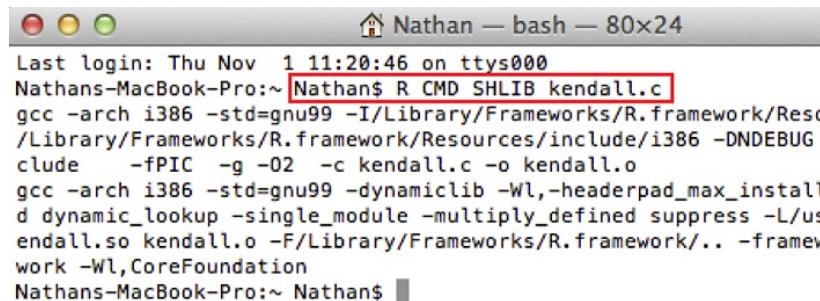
Nathan — bash — 80×24

Last login: Thu Nov  1 11:20:46 on ttys000
Nathans-MacBook-Pro:~ Nathan$ R CMD SHLIB kendall.c
gcc -arch i386 -std=gnu99 -I/Library/Frameworks/R.framework/Reso
/Library/Frameworks/R.framework/Resources/include/i386 -DNDEBUG
clude    -fPIC  -g -O2  -c kendall.c -o kendall.o
gcc -arch i386 -std=gnu99 -dynamiclib -Wl,-headerpad_max_install
d dynamic_lookup -single_module -multiply_defined suppress -L/us
endall.so kendall.o -F/Library/Frameworks/R.framework/.. -framew
work -Wl,CoreFoundation
Nathans-MacBook-Pro:~ Nathan$